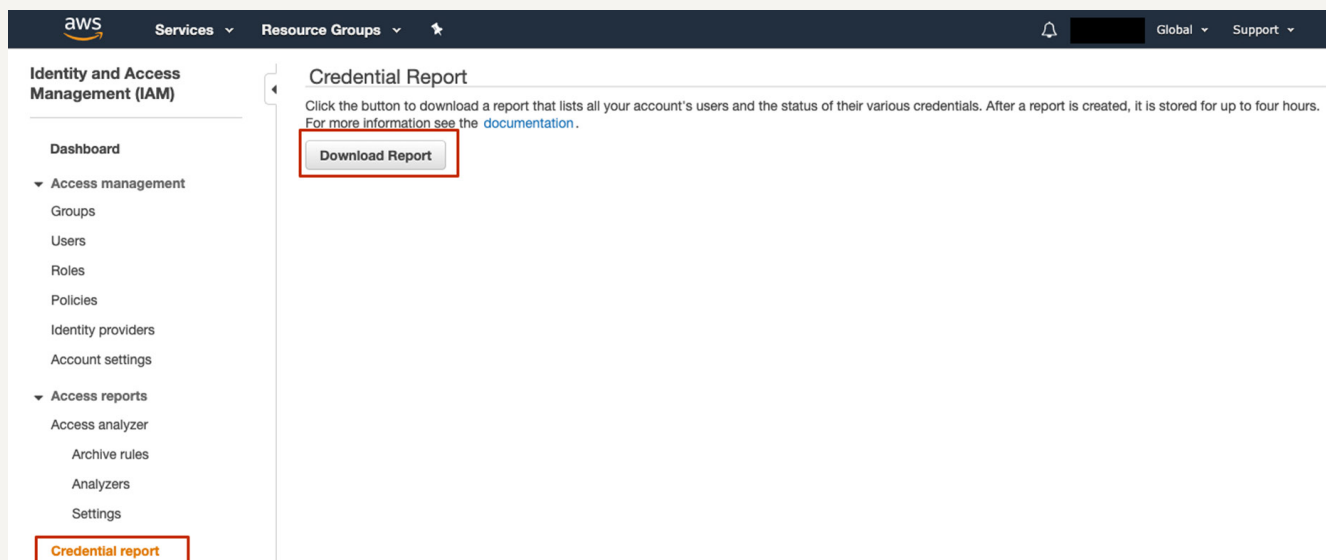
aws Services Resource Groups Global Support

Identity and Access Management (IAM)

Dashboard

Access management

Groups

Users

Roles

Policies

Identity providers

Account settings

Access reports

Access analyzer

Archive rules

Analyzers

Settings

Credential report

Credential Report

Click the button to download a report that lists all your account's users and the status of their various credentials. After a report is created, it is stored for up to four hours. For more information see the documentation.

Download Report